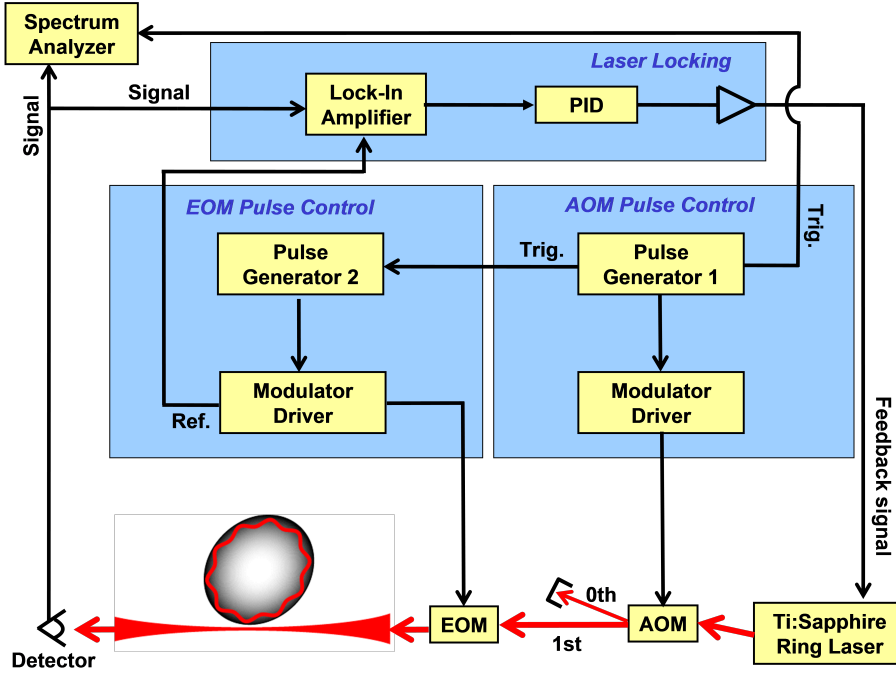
Spectrum Analyzer

Laser Locking

Signal

Lock-In Amplifier

PID

Signal

EOM Pulse Control

AOM Pulse Control

Trig.

Trig.

Pulse Generator 2

Pulse Generator 1

Modulator Driver

Modulator Driver

Ref.

Feedback signal

0th

EOM

AOM

Ti:Sapphire Ring Laser

1st

Detector